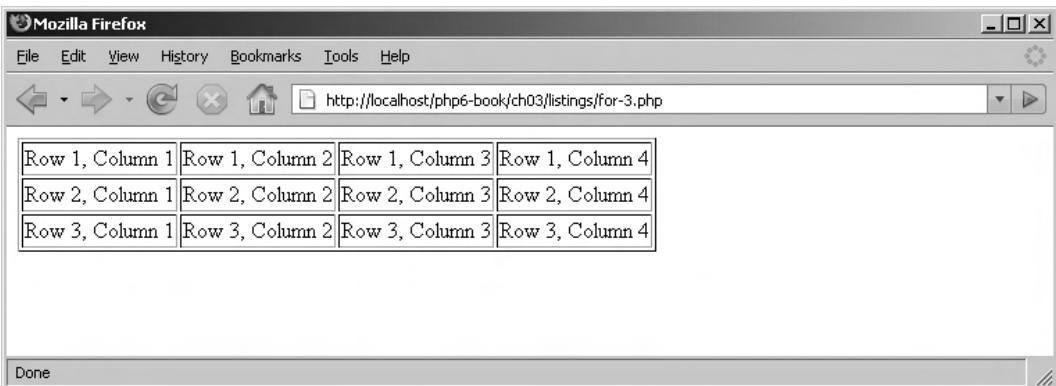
Mozilla Firefox

File Edit View History Bookmarks Tools Help

http://localhost/php6-book/ch03/listings/for-3.php

| Row 1, Column 1 | Row 1, Column 2 | Row 1, Column 3 | Row 1, Column 4 |
|---|---|---|---|
| Row 2, Column 1 | Row 2, Column 2 | Row 2, Column 3 | Row 2, Column 4 |
| Row 3, Column 1 | Row 3, Column 2 | Row 3, Column 3 | Row 3, Column 4 |

Done